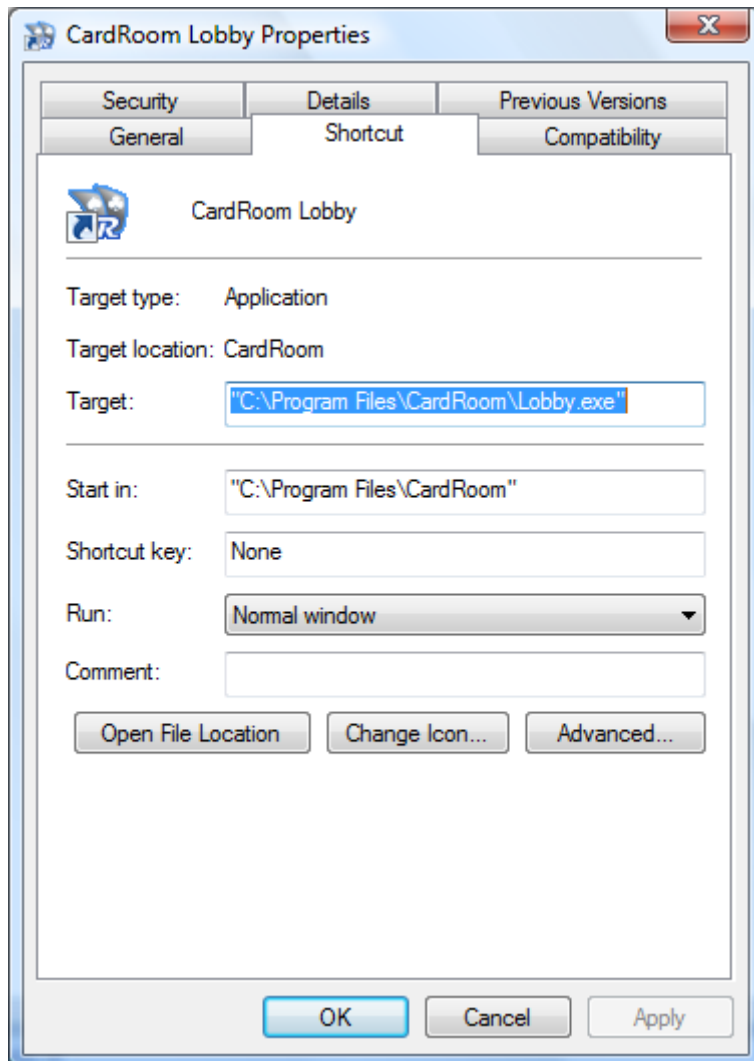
CardRoom Lobby Properties

X

Security
Details
Previous Versions
General
Shortcut
Compatibility

CardRoom Lobby

Target type: Application

Target location: CardRoom

Target: "C:\Program Files\CardRoom\Lobby.exe"

Start in: "C:\Program Files\CardRoom"

Shortcut key: None

Run: Normal window

Comment:

Open File Location
Change Icon...
Advanced...

OK
Cancel
Apply